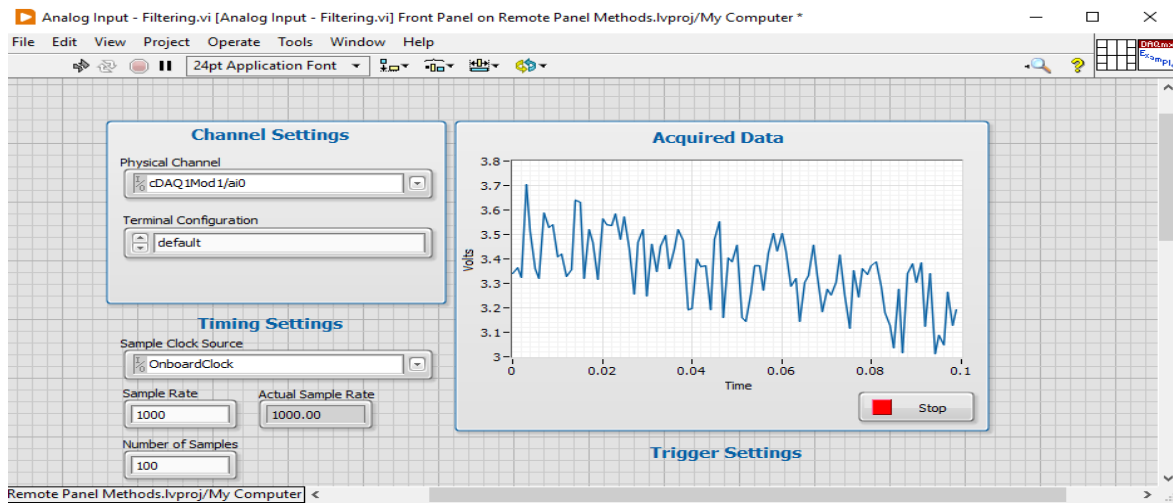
Analog Input - Filtering.vi [Analog Input - Filtering.vi] Front Panel on Remote Panel Methods.lvproj/My Computer *

File Edit View Project Operate Tools Window Help

24pt Application Font

Channel Settings

Physical Channel

cDAQ1Mod1/ai0

Terminal Configuration

default

Timing Settings

Sample Clock Source

OnboardClock

Sample Rate

1000

Actual Sample Rate

1000.00

Number of Samples

100

Acquired Data

3.8
3.7
3.6
3.5
3.4
3.3
3.2
3.1
3

Volts

0 0.02 0.04 0.06 0.08 0.1

Time

Stop

Trigger Settings

Remote Panel Methods.lvproj/My Computer